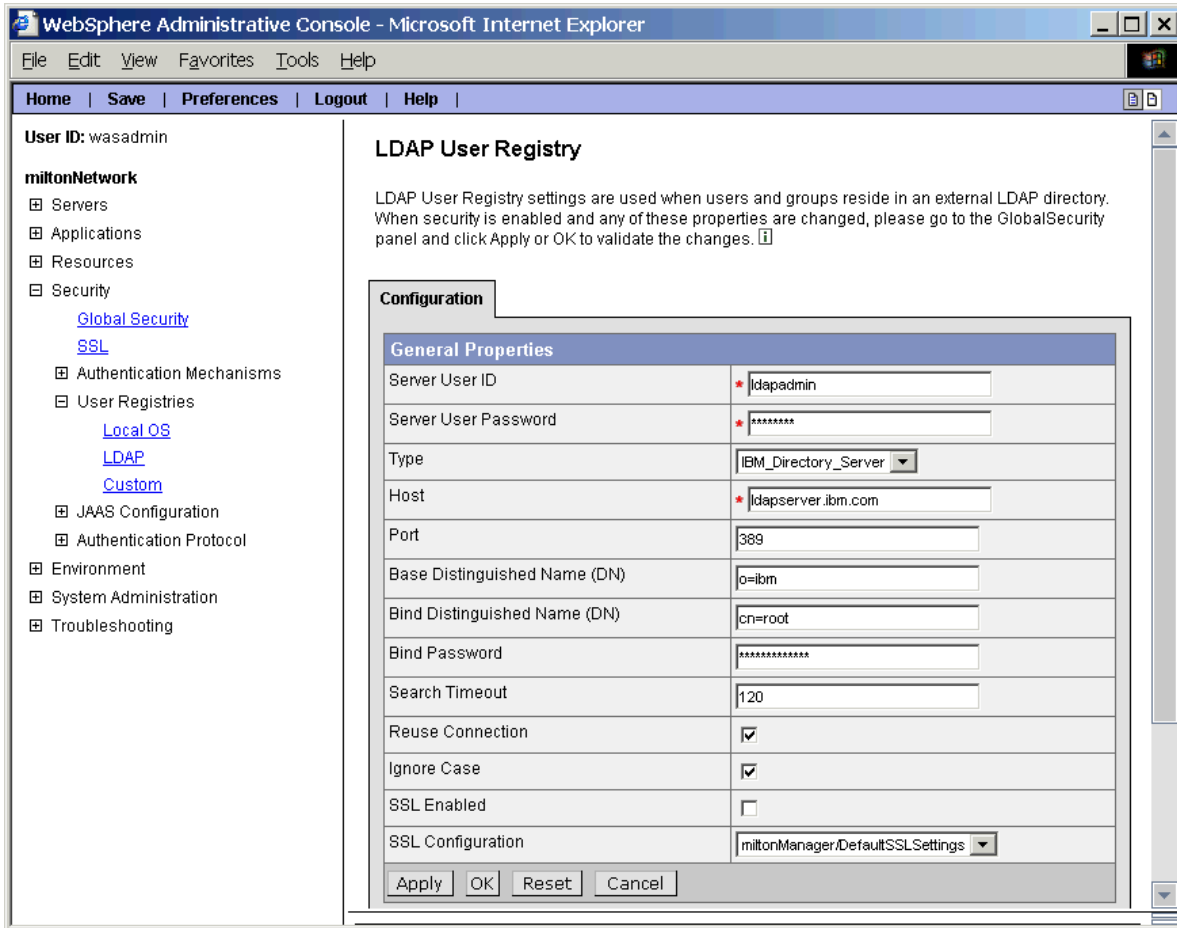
WebSphere Administrative Console - Microsoft Internet Explorer

File Edit View Favorites Tools Help

Home | Save | Preferences | Logout | Help |

User ID: wasadmin

miltonNetwork

⊞ Servers
⊞ Applications
⊞ Resources
⊟ Security
Global Security
SSL
⊞ Authentication Mechanisms
⊟ User Registries
Local OS
LDAP
Custom
⊞ JAAS Configuration
⊞ Authentication Protocol
⊞ Environment
⊞ System Administration
⊞ Troubleshooting

LDAP User Registry

LDAP User Registry settings are used when users and groups reside in an external LDAP directory. When security is enabled and any of these properties are changed, please go to the GlobalSecurity panel and click Apply or OK to validate the changes. i

Configuration

| General Properties | |
|---|---|
| Server User ID | * ldapadmin |
| Server User Password | * ******** |
| Type | IBM_Directory_Server |
| Host | * ldapserver.ibm.com |
| Port | 389 |
| Base Distinguished Name (DN) | o=ibm |
| Bind Distinguished Name (DN) | cn=root |
| Bind Password | ************* |
| Search Timeout | 120 |
| Reuse Connection | ☑ |
| Ignore Case | ☑ |
| SSL Enabled | ☐ |
| SSL Configuration | miltonManager/DefaultSSLSettings |

Apply OK Reset Cancel